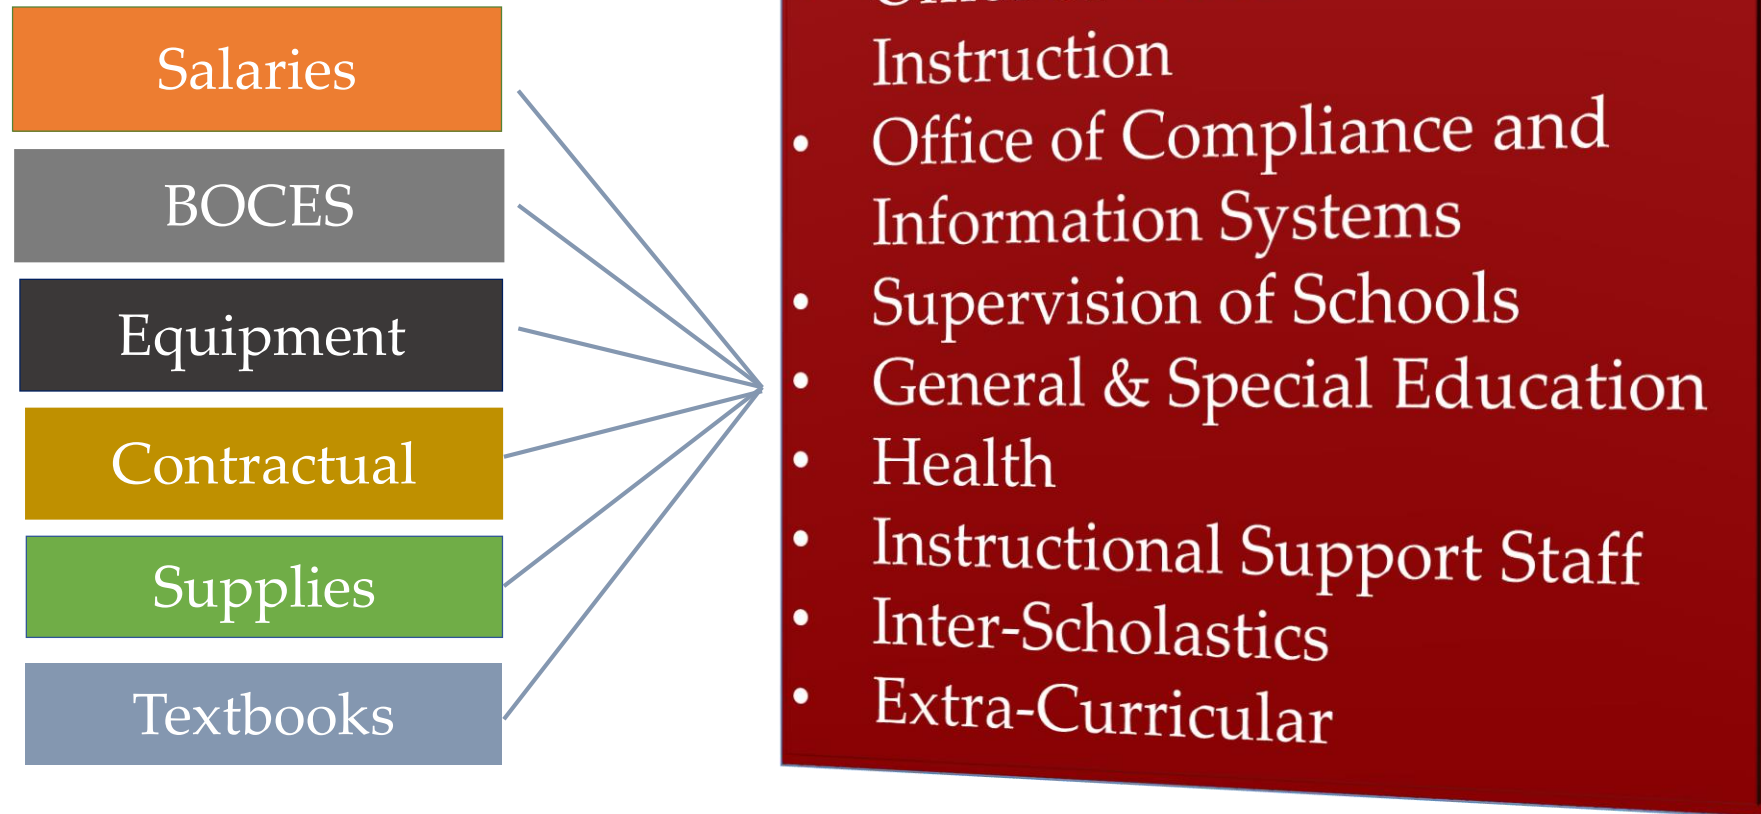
Salaries

BOCES

Equipment

Contractual

Supplies

Textbooks

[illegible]
Instruction
• Office of Compliance and Information Systems
• Supervision of Schools
• General & Special Education
• Health
• Instructional Support Staff
• Inter-Scholastics
• Extra-Curricular